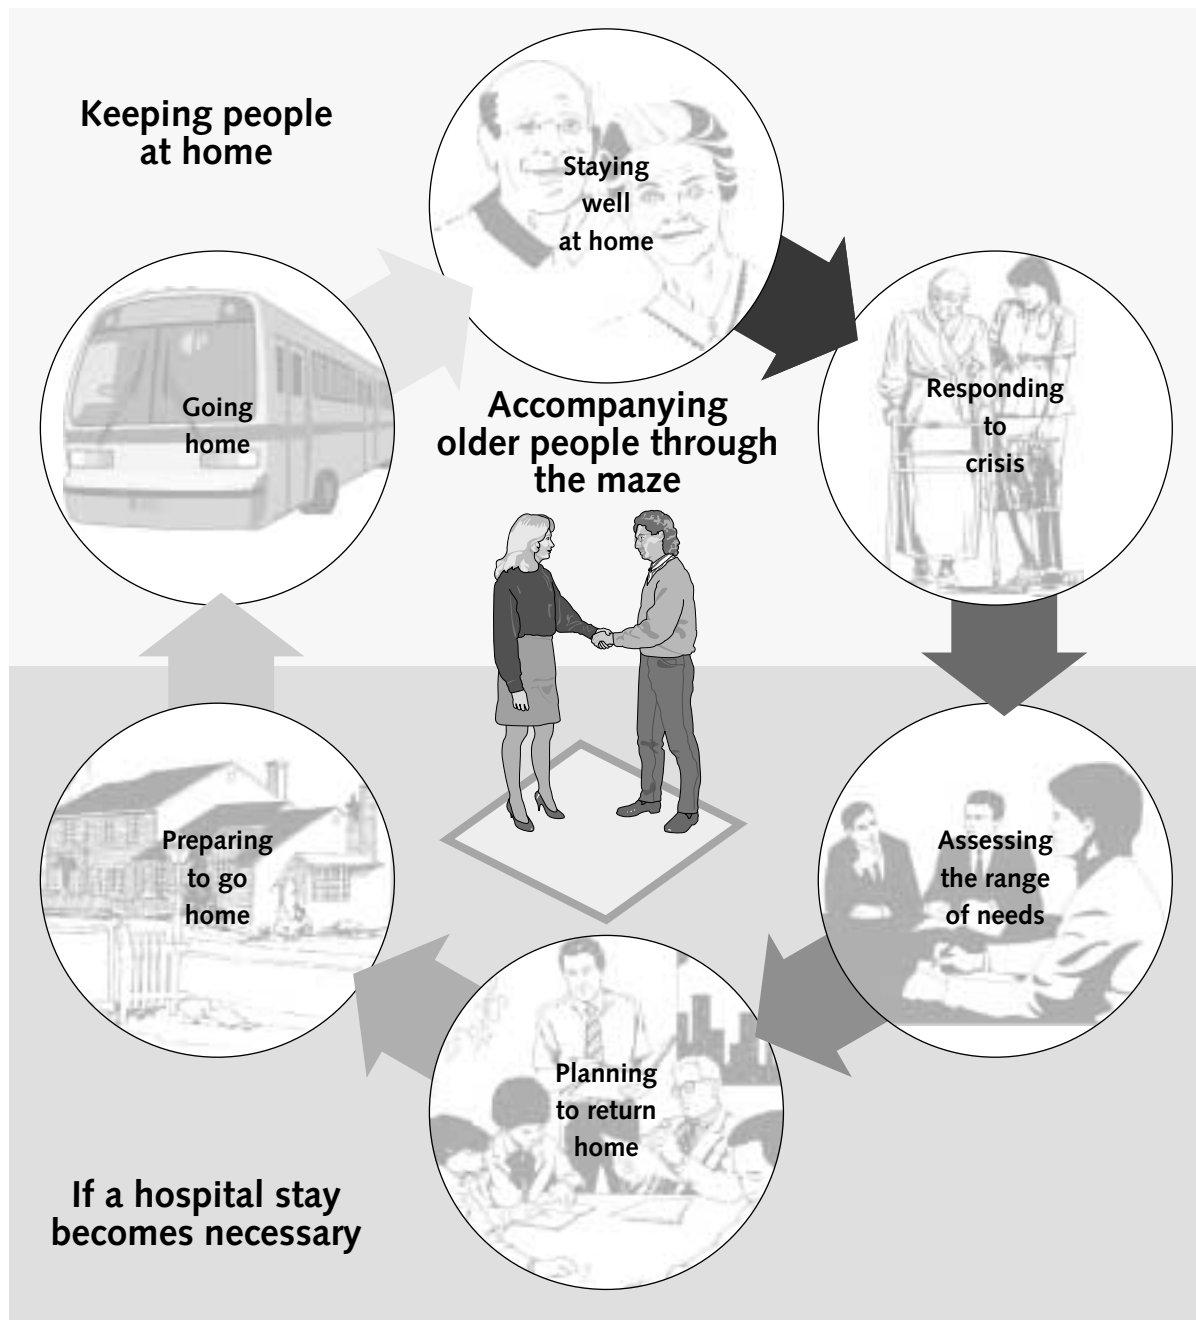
Keeping people at home

Staying well at home

Responding to crisis

Going home

Accompanying older people through the maze

Assessing the range of needs

Preparing to go home

Planning to return home

If a hospital stay becomes necessary